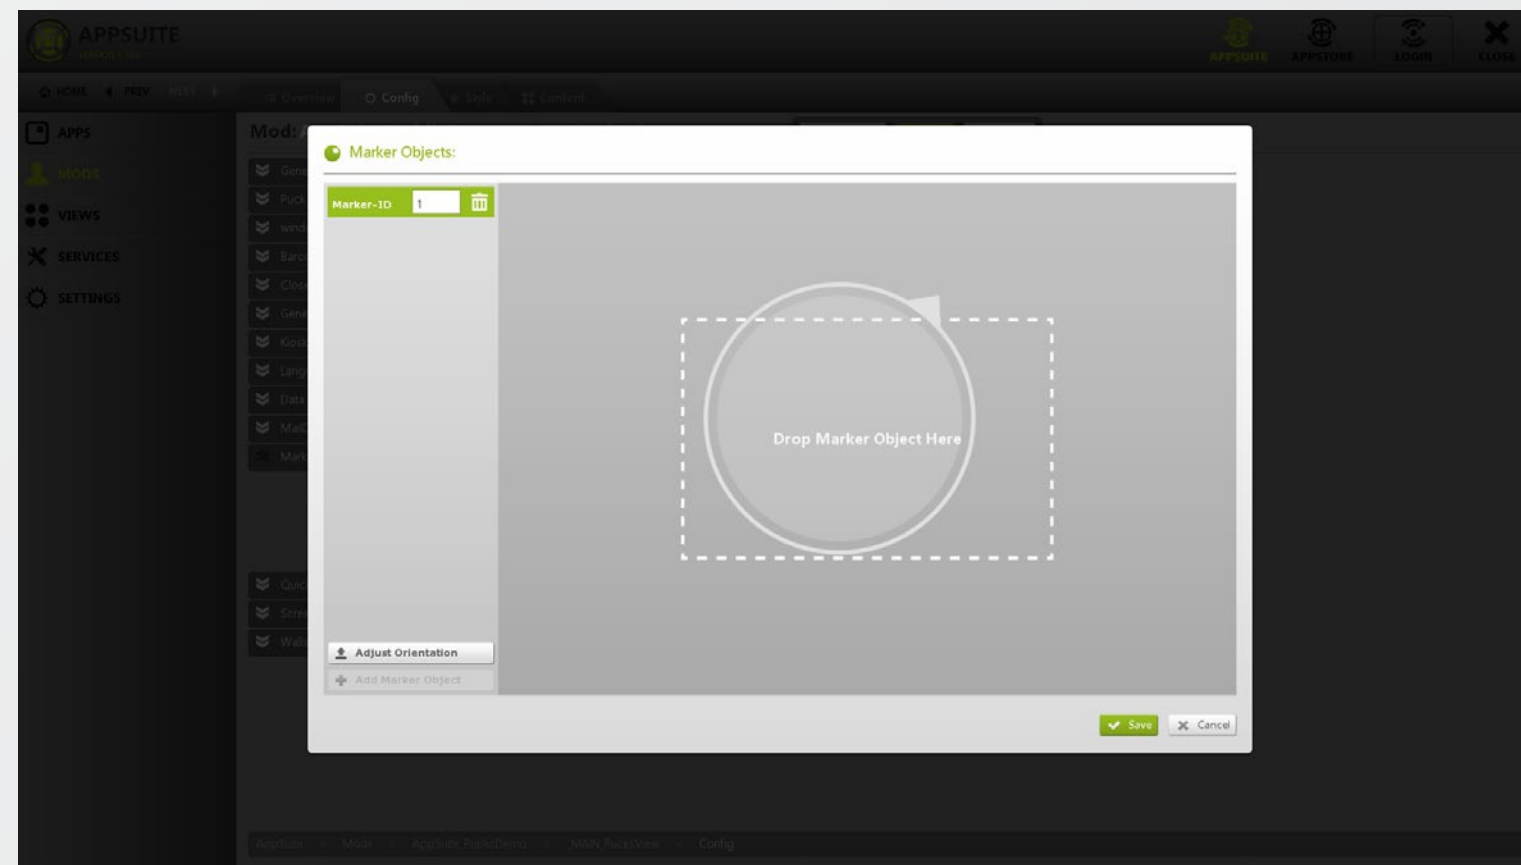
APPSUITE

APPSUITE APPSTORE LOGIN CLOSE

HOME PREV NEXT Overview Config Style Content

APPS
MODS
VIEWS
SERVICES
SETTINGS

Mod

Marker Objects:

Marker-ID 1

Drop Marker Object Here

Adjust Orientation
Add Marker Object

Save Cancel

AppSuite Mods AppSuite.PucksDemo MAIN_PucksView Config